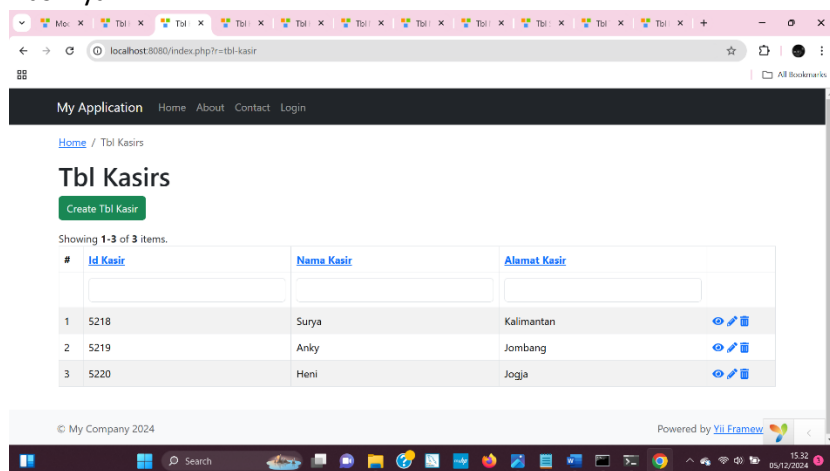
Mo | Tbl | Tbl | Tbl | Tbl | Tbl | Tbl | Tbl | Tbl | Tbl | Tbl | Tbl

localhost:8080/index.php?r=tbl-kasir

All Bookmarks

My Application Home About Contact Login

Home / Tbl Kasirs

Tbl Kasirs

Create Tbl Kasir

Showing **1-3** of **3** items.

| # | Id Kasir | Nama Kasir | Alamat Kasir | |
|---|---|---|---|---|
| | | | | |
| 1 | 5218 | Surya | Kalimantan | |
| 2 | 5219 | Anky | Jombang | |
| 3 | 5220 | Heni | Jogja | |

© My Company 2024

Powered by Yii Framew

Search

15.32
05/12/2024